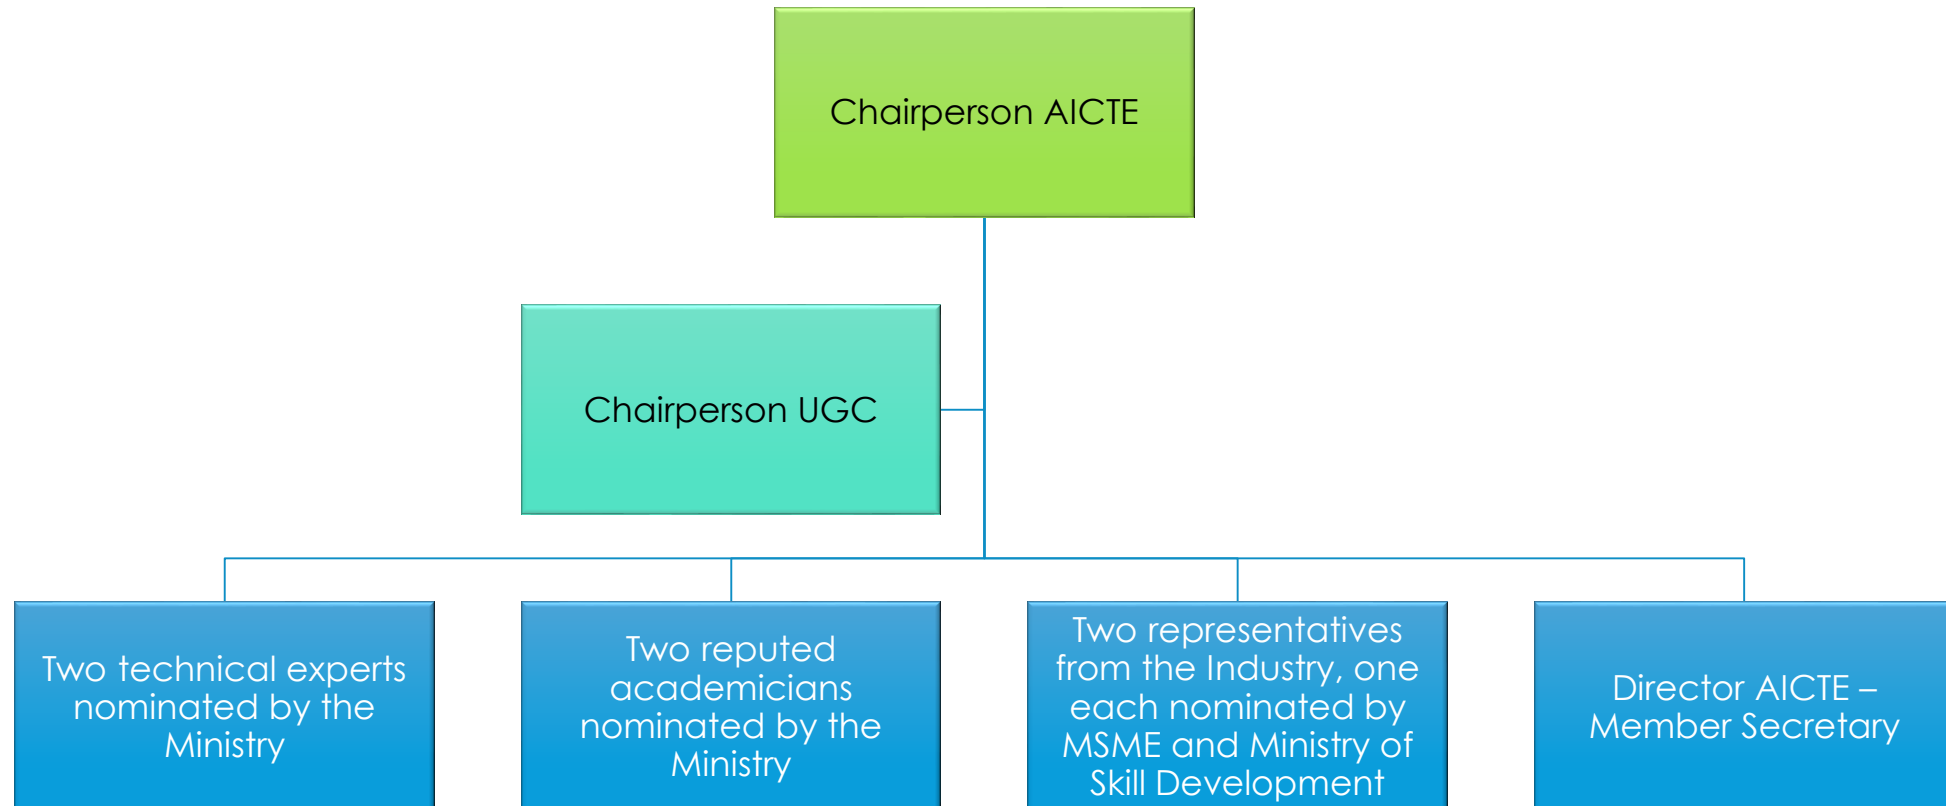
Chairperson AICTE

Chairperson UGC

Two technical experts nominated by the Ministry

Two reputed academicians nominated by the Ministry

Two representatives from the Industry, one each nominated by MSME and Ministry of Skill Development

Director AICTE – Member Secretary